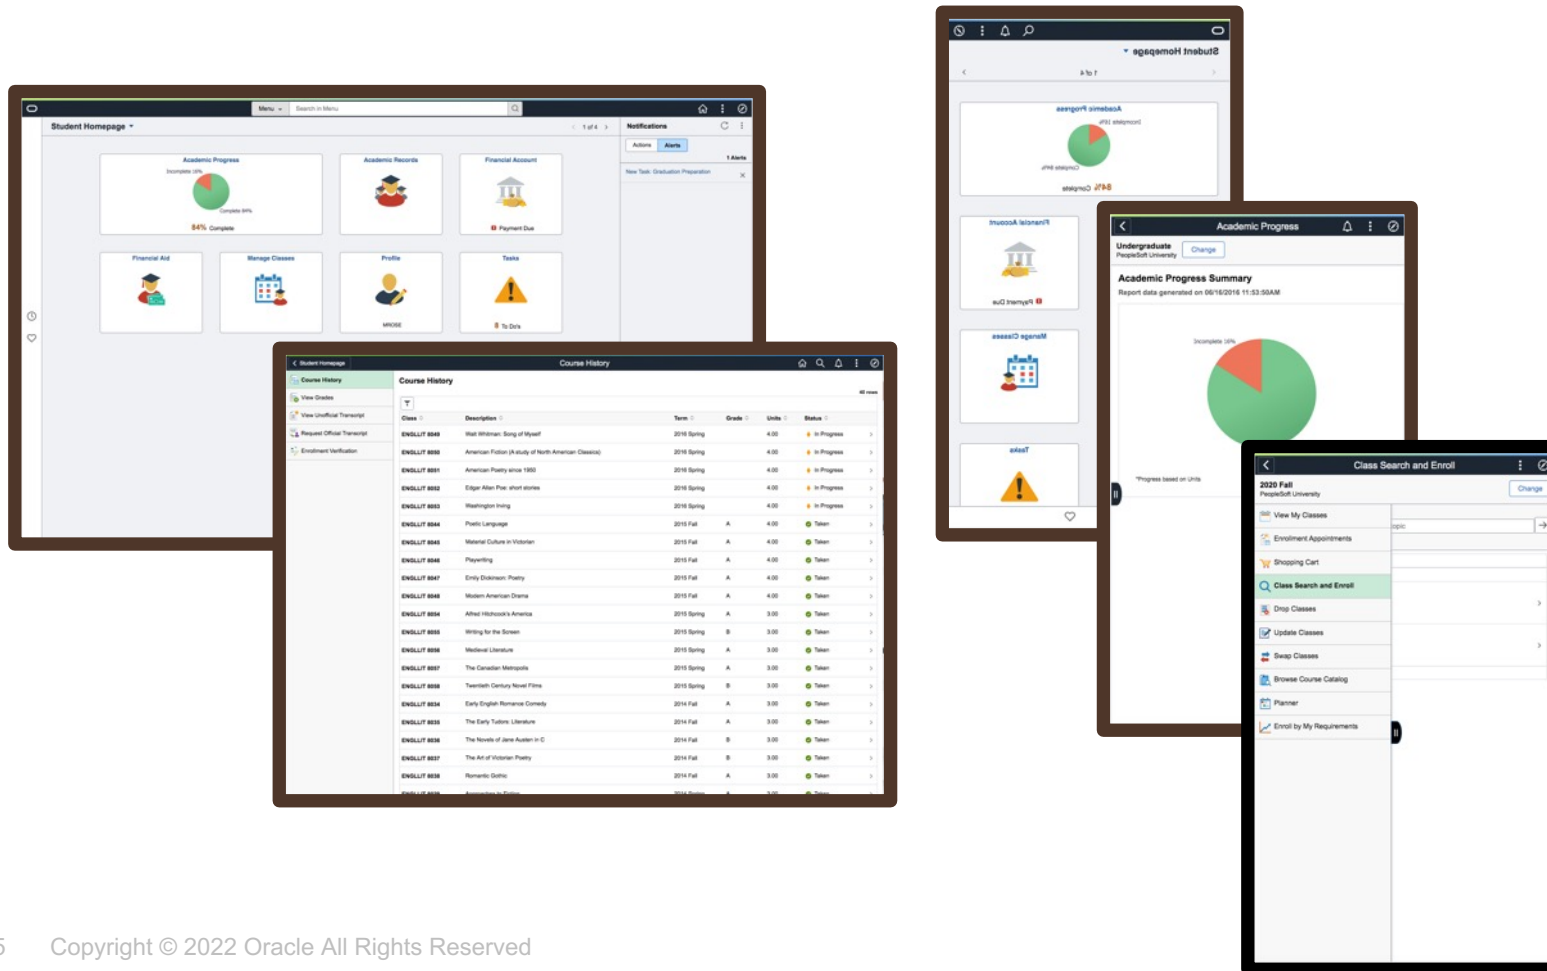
Menu Search in Menu

Student Homepage

1 of 4

Notifications

Actions Alerts

1 Alerts

New Task: Graduation Preparation

Academic Progress

Incomplete 16%

Complete 84%

84% Complete

Academic Records

Financial Account

Payment Due

Financial Aid

Manage Classes

Profile

MROSE

Tasks

8 To Do's

Student Homepage

Course History

Course History

View Grades

View Unofficial Transcript

Request Official Transcript

Enrollment Verification

Course History

40 rows

| Class | Description | Term | Grade | Units | Status |
|---|---|---|---|---|---|
| ENGLLIT 8049 | Walt Whitman: Song of Myself | 2016 Spring | | 4.00 | In Progress |
| ENGLLIT 8050 | American Fiction (A study of North American Classics) | 2016 Spring | | 4.00 | In Progress |
| ENGLLIT 8051 | American Poetry since 1950 | 2016 Spring | | 4.00 | In Progress |
| ENGLLIT 8052 | Edgar Allen Poe: short stories | 2016 Spring | | 4.00 | In Progress |
| ENGLLIT 8053 | Washington Irving | 2016 Spring | | 4.00 | In Progress |
| ENGLLIT 8044 | Poetic Language | 2015 Fall | A | 4.00 | Taken |
| ENGLLIT 8045 | Material Culture in Victorian | 2015 Fall | A | 4.00 | Taken |
| ENGLLIT 8046 | Playwriting | 2015 Fall | A | 4.00 | Taken |
| ENGLLIT 8047 | Emily Dickinson: Poetry | 2015 Fall | A | 4.00 | Taken |
| ENGLLIT 8048 | Modern American Drama | 2015 Fall | A | 4.00 | Taken |
| ENGLLIT 8054 | Alfred Hitchcock's America | 2015 Spring | A | 3.00 | Taken |
| ENGLLIT 8055 | Writing for the Screen | 2015 Spring | B | 3.00 | Taken |
| ENGLLIT 8056 | Medieval Literature | 2015 Spring | A | 3.00 | Taken |
| ENGLLIT 8057 | The Canadian Metropolis | 2015 Spring | A | 3.00 | Taken |
| ENGLLIT 8058 | Twentieth Century Novel Films | 2015 Spring | B | 3.00 | Taken |
| ENGLLIT 8034 | Early English Romance Comedy | 2014 Fall | A | 3.00 | Taken |
| ENGLLIT 8035 | The Early Tudors: Literature | 2014 Fall | A | 3.00 | Taken |
| ENGLLIT 8036 | The Novels of Jane Austen in C | 2014 Fall | B | 3.00 | Taken |
| ENGLLIT 8037 | The Art of Victorian Poetry | 2014 Fall | A | 3.00 | Taken |
| ENGLLIT 8038 | Romantic Gothic | 2014 Fall | A | 3.00 | Taken |

Student Homepage

1 of 4

Academic Progress

Incomplete 16%

Complete 84%

84% Complete

Financial Account

Payment Due

Manage Classes

Tasks

Academic Progress

Undergraduate
PeopleSoft University

Change

Academic Progress Summary

Report data generated on 06/16/2016 11:53:50AM

Incomplete 16%

*Progress based on Units

Class Search and Enroll

2020 Fall
PeopleSoft University

Change

View My Classes

Enrollment Appointments

Shopping Cart

Class Search and Enroll

Drop Classes

Update Classes

Swap Classes

Browse Course Catalog

Planner

Enroll by My Requirements

5 Copyright © 2022 Oracle All Rights Reserved